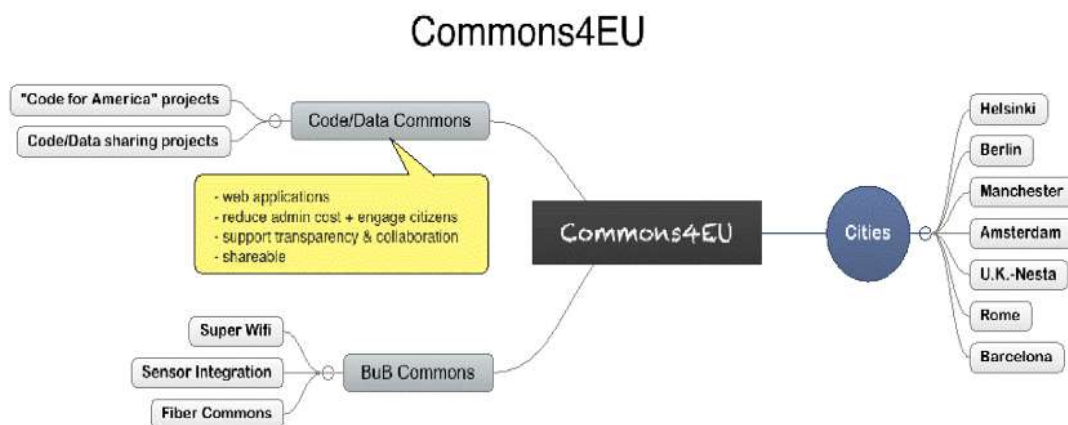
Commons4EU

"Code for America" projects

Code/Data sharing projects

Code/Data Commons

- web applications
- reduce admin cost + engage citizens
- support transparency & collaboration
- shareable

Commons4EU

Cities

Helsinki

Berlin

Manchester

Amsterdam

U.K.-Nesta

Rome

Barcelona

Super Wifi

Sensor Integration

Fiber Commons

BuB Commons